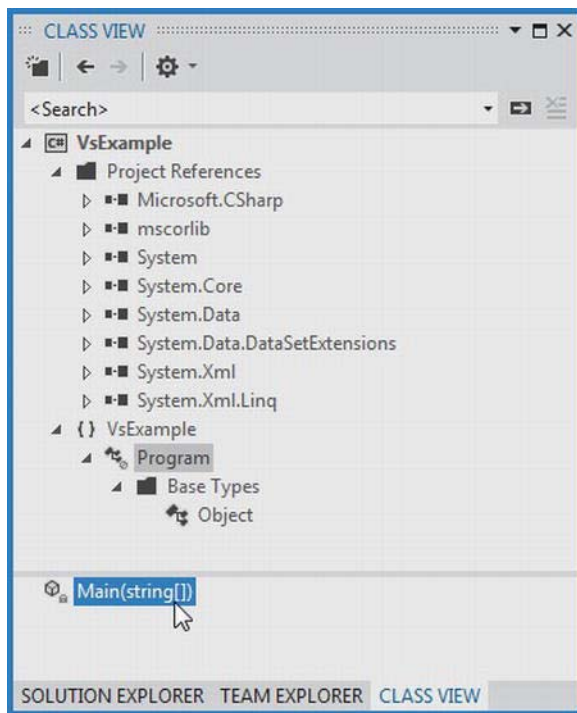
CLASS VIEW

<Search>

C# VsExample
Project References
Microsoft.CSharp
mscorlib
System
System.Core
System.Data
System.Data.DataSetExtensions
System.Xml
System.Xml.Linq
{} VsExample
Program
Base Types
Object

Main(string[])

SOLUTION EXPLORER TEAM EXPLORER CLASS VIEW